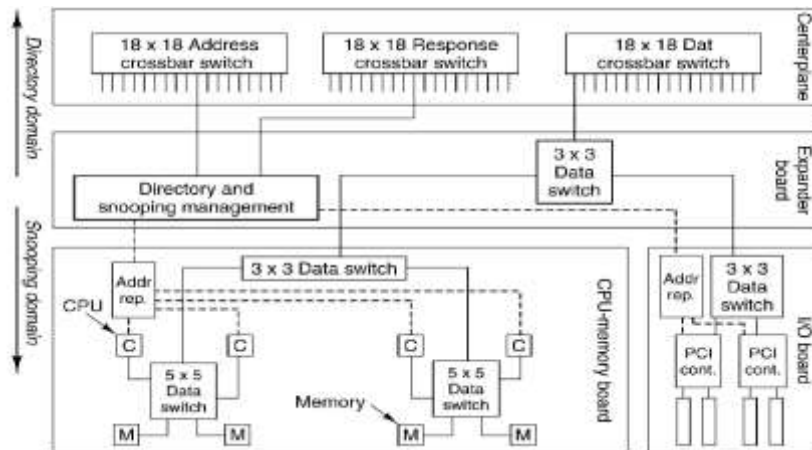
Directory domain

Snooping domain

18 x 18 Address crossbar switch

18 x 18 Response crossbar switch

18 x 18 Dat crossbar switch

Centerplane

3 x 3 Data switch

Directory and snooping management

Expander board

Addr rep.

3 x 3 Data switch

CPU

C

C

C

C

5 x 5 Data switch

5 x 5 Data switch

Memory

M

M

M

M

CPU-memory board

Addr rep.

3 x 3 Data switch

PCI cont.

PCI cont.

I/O board